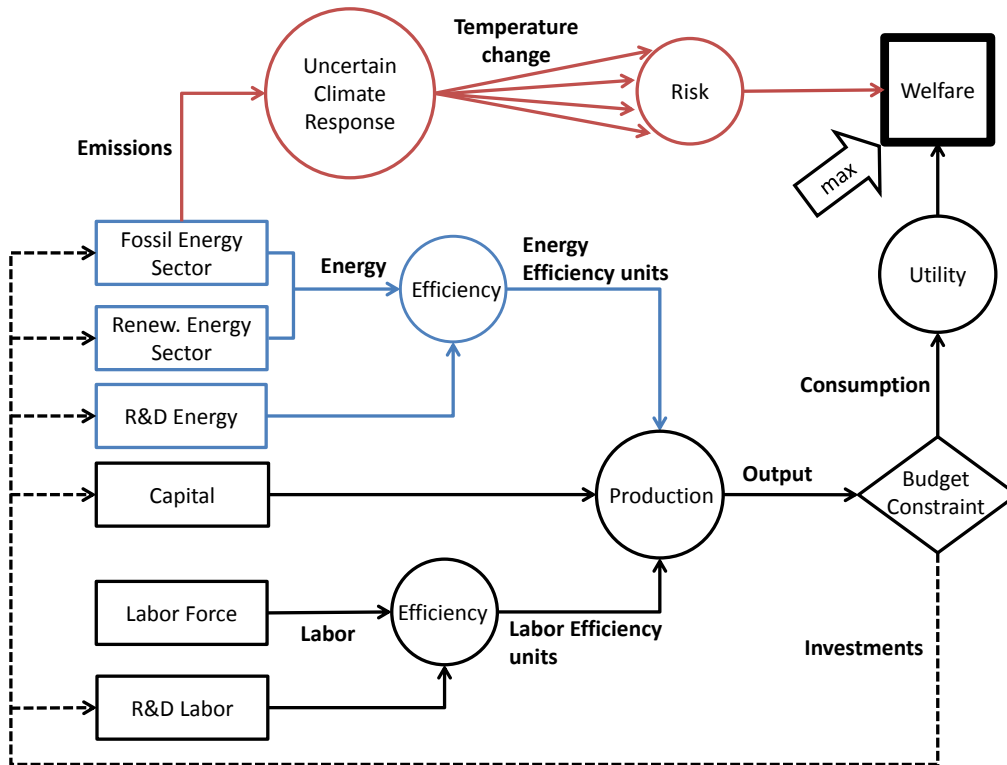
Uncertain Climate Response

Temperature change

Risk

Welfare

Emissions

max

Fossil Energy Sector

Energy

Efficiency

Energy Efficiency units

Utility

Renew. Energy Sector

R&D Energy

Consumption

Capital

Production

Output

Budget Constraint

Labor Force

Efficiency

Labor

Labor Efficiency units

Investments

R&D Labor